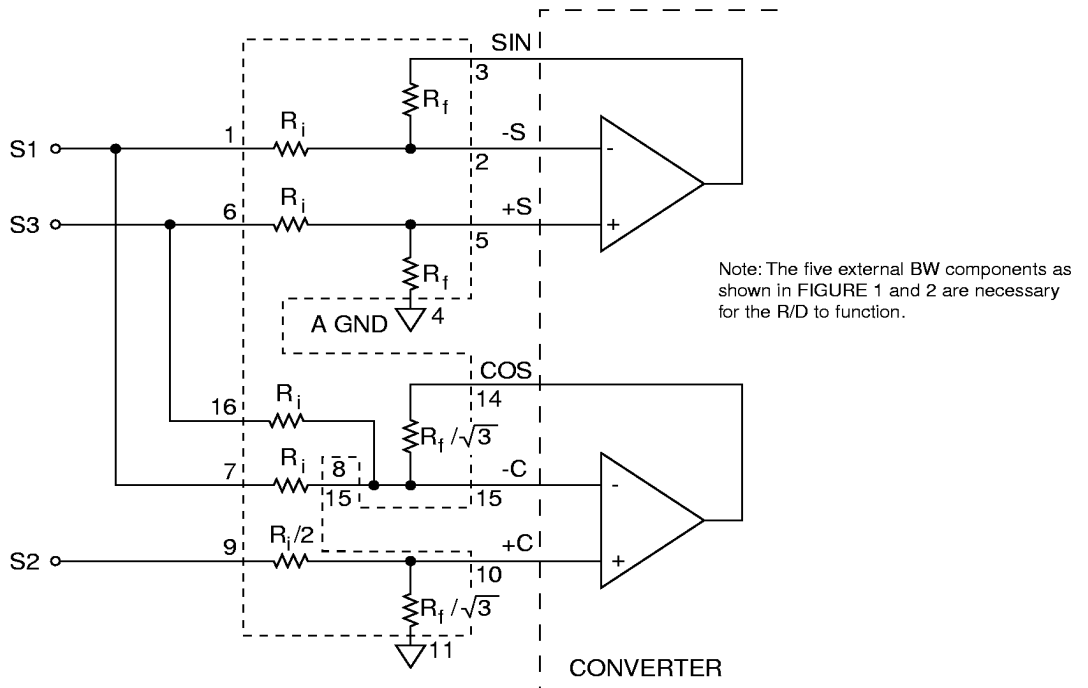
SIN
3
$R_f$
S1
1
$R_i$
-S
2
-
S3
6
$R_i$
+S
+
5
$R_f$
A GND
4
Note: The five external BW components as shown in FIGURE 1 and 2 are necessary for the R/D to function.
COS
16
$R_i$
14
$R_f/\sqrt{3}$
7
$R_i$
8
-C
15
15
-
S2
9
$R_i/2$
+C
10
+
$R_f/\sqrt{3}$
11
CONVERTER